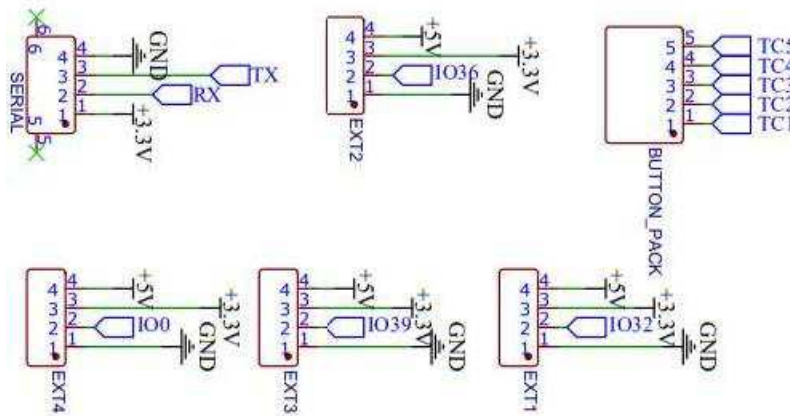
6 6
4 4 GND
3 3 TX
2 2 RX
1 1
5 5 +3.3V
SERIAL

4 4 +5V
3 3 +3.3V
2 2 IO36
1 1 GND
EXT2

5 5 TC5
4 4 TC4
3 3 TC3
2 2 TC2
1 1 TC1
BUTTON_PACK

4 4 +5V
3 3 +3.3V
2 2 IO0
1 1 GND
EXT4

4 4 +5V
3 3 +3.3V
2 2 IO39
1 1 GND
EXT3

4 4 +5V
3 3 +3.3V
2 2 IO32
1 1 GND
EXT1